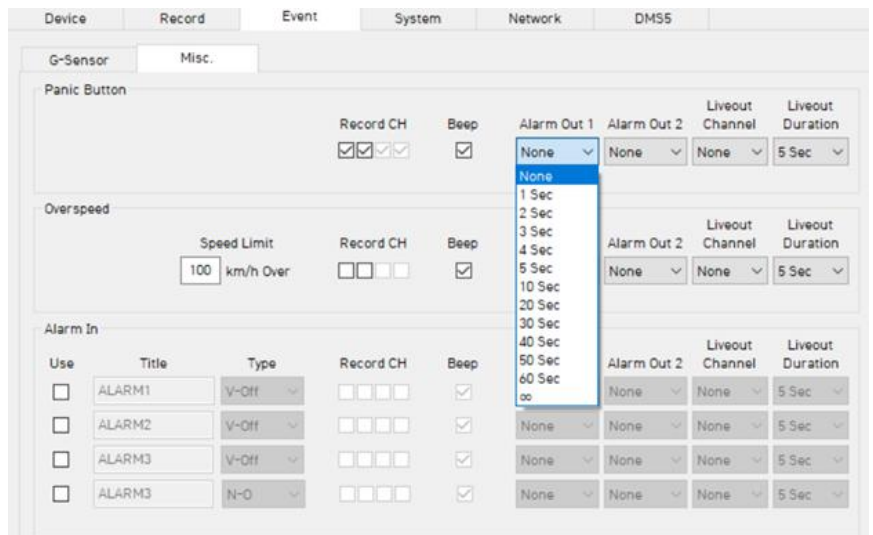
Device | Record | Event | System | Network | DMS5

G-Sensor | Misc.

Panic Button

Record CH | Beep | Alarm Out 1 | Alarm Out 2 | Liveout Channel | Liveout Duration

None | None | None | 5 Sec

None
1 Sec
2 Sec
3 Sec
4 Sec
5 Sec
10 Sec
20 Sec
30 Sec
40 Sec
50 Sec
60 Sec
∞

Overspeed

Speed Limit | Record CH | Beep | Alarm Out 2 | Liveout Channel | Liveout Duration

100 km/h Over | None | None | 5 Sec

Alarm In

| Use | Title | Type | Record CH | Beep | | Alarm Out 2 | Liveout Channel | Liveout Duration |
|---|---|---|---|---|---|---|---|---|
| | ALARM1 | V-Off | | | | None | None | 5 Sec |
| | ALARM2 | V-Off | | | None | None | None | 5 Sec |
| | ALARM3 | V-Off | | | None | None | None | 5 Sec |
| | ALARM3 | N-O | | | None | None | None | 5 Sec |